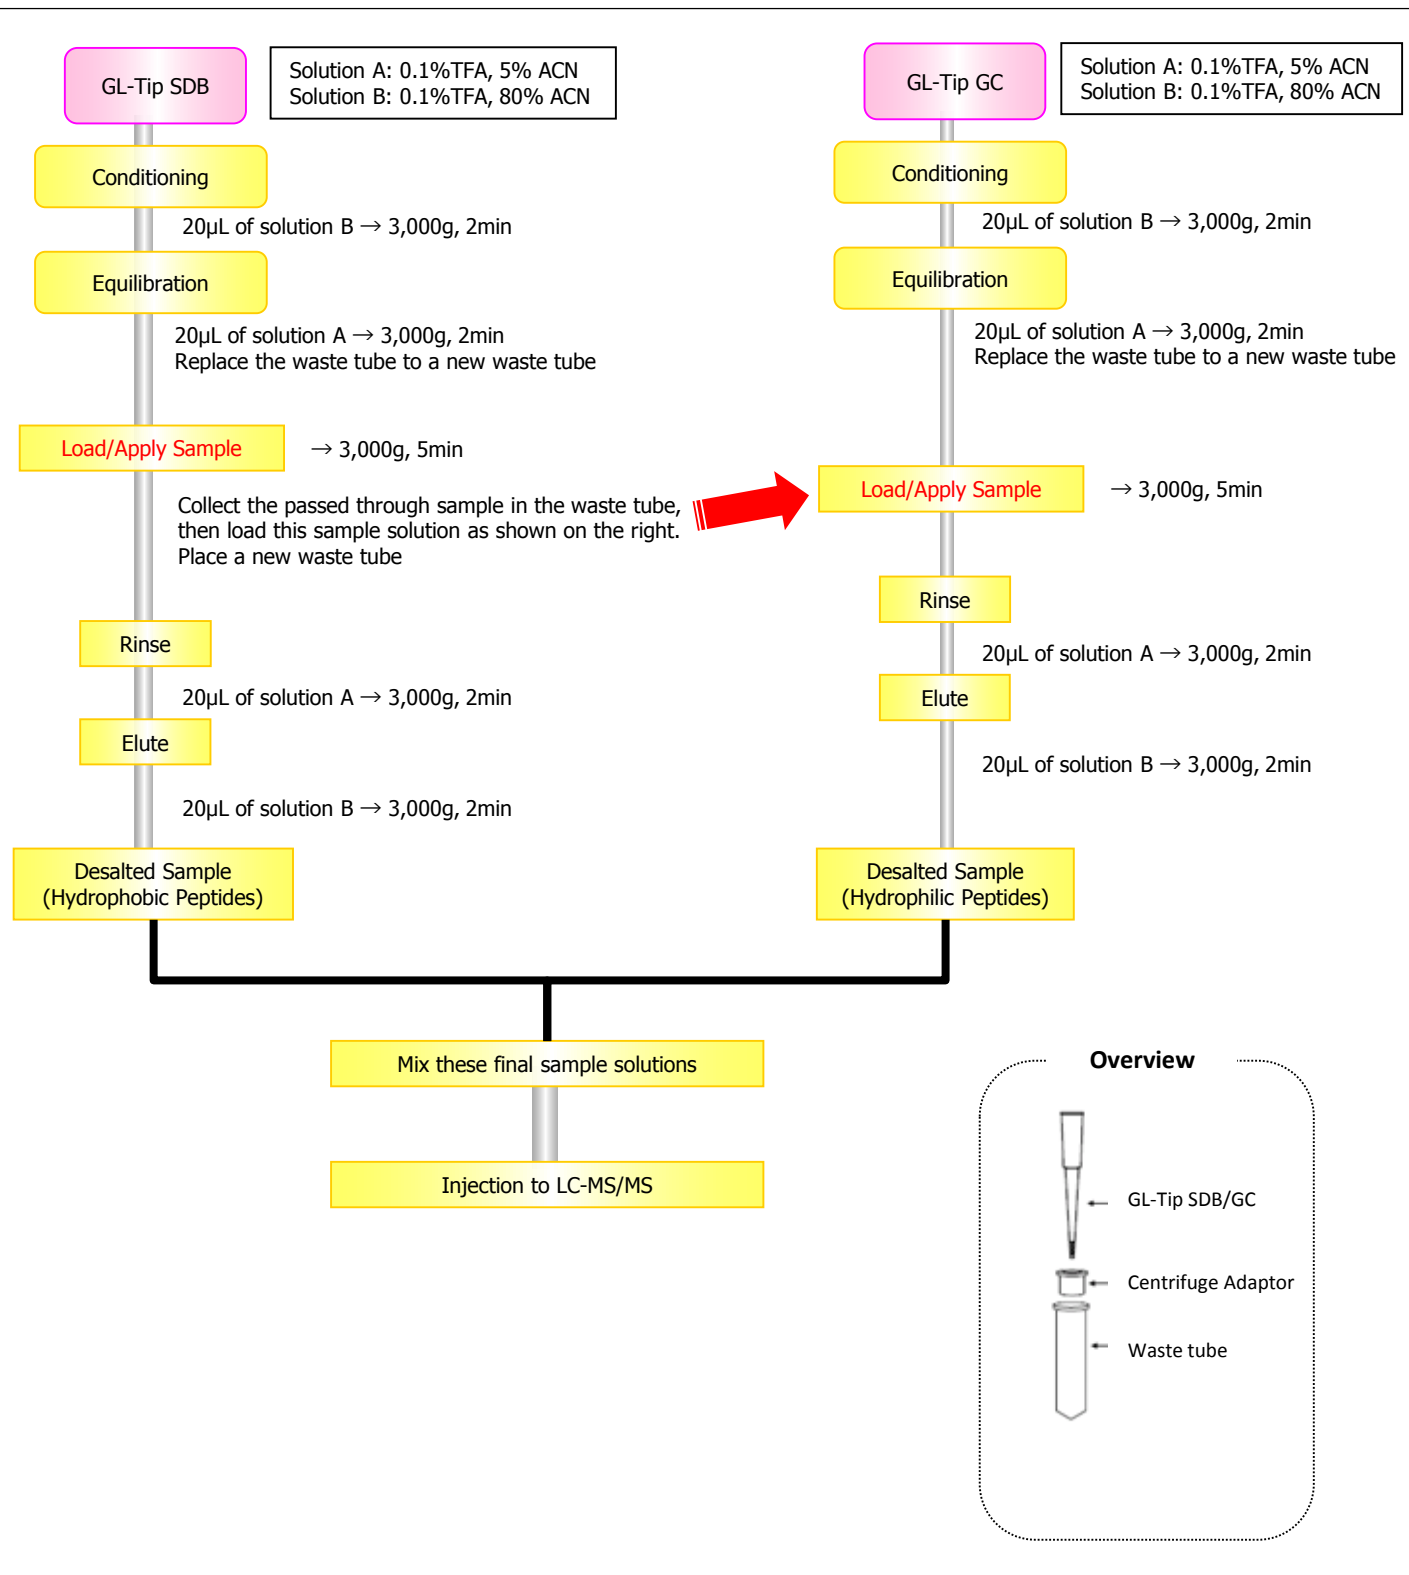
GL-Tip SDB

Solution A: 0.1%TFA, 5% ACN
Solution B: 0.1%TFA, 80% ACN

Conditioning

20μL of solution B → 3,000g, 2min

Equilibration

20μL of solution A → 3,000g, 2min
Replace the waste tube to a new waste tube

Load/Apply Sample

→ 3,000g, 5min

Collect the passed through sample in the waste tube, then load this sample solution as shown on the right. Place a new waste tube

Rinse

20μL of solution A → 3,000g, 2min

Elute

20μL of solution B → 3,000g, 2min

Desalted Sample
(Hydrophobic Peptides)

GL-Tip GC

Solution A: 0.1%TFA, 5% ACN
Solution B: 0.1%TFA, 80% ACN

Conditioning

20μL of solution B → 3,000g, 2min

Equilibration

20μL of solution A → 3,000g, 2min
Replace the waste tube to a new waste tube

Load/Apply Sample

→ 3,000g, 5min

Rinse

20μL of solution A → 3,000g, 2min

Elute

20μL of solution B → 3,000g, 2min

Desalted Sample
(Hydrophilic Peptides)

Mix these final sample solutions

Injection to LC-MS/MS

Overview

GL-Tip SDB/GC

Centrifuge Adaptor

Waste tube